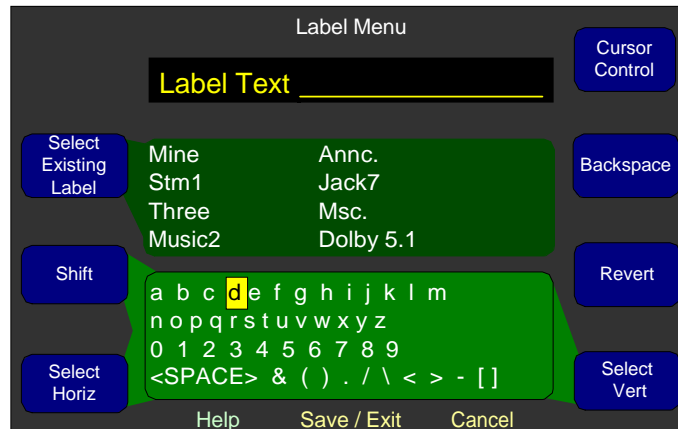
Label Menu

Cursor Control

Label Text _______________

Select Existing Label

Backspace

Mine
Stm1
Three
Music2

Annc.
Jack7
Msc.
Dolby 5.1

Shift

Revert

a b c d e f g h i j k l m
n o p q r s t u v w x y z
0 1 2 3 4 5 6 7 8 9
<SPACE> & ( ) . / \ < > - [ ]

Select Horiz

Select Vert

Help Save / Exit Cancel